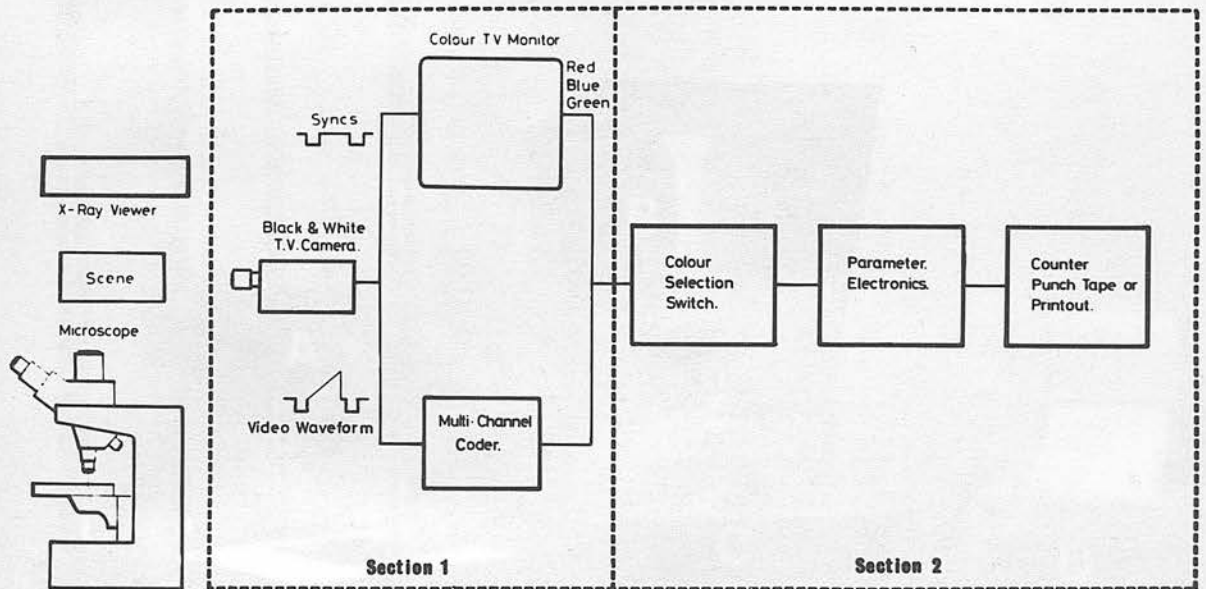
X-Ray Viewer

Scene

Microscope

Colour TV Monitor

Red
Blue
Green

Syncs

Black & White T.V. Camera.

Video Waveform

Multi-Channel Coder.

Colour Selection Switch.

Parameter. Electronics.

Counter Punch Tape or Printout.

Section 1

Section 2